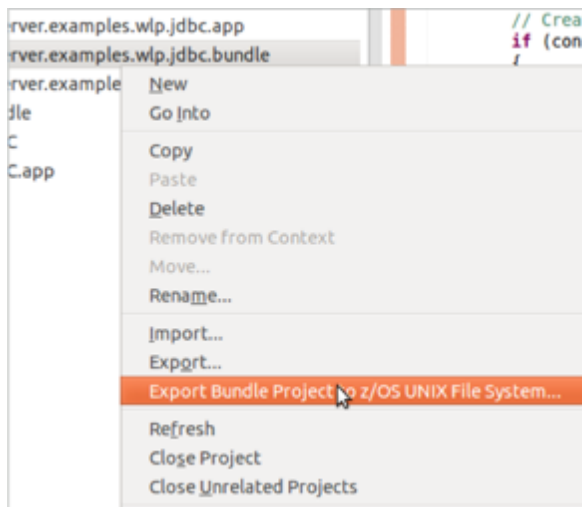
rver.examples.wlp.jdbc.app
rver.examples.wlp.jdbc.bundle
rver.example
dle
C
C.app

// Crea
if (con
{

New
Go Into

Copy
Paste
Delete
Remove from Context
Move...
Rename...

Import...
Export...
Export Bundle Project to z/OS UNIX File System...

Refresh
Close Project
Close Unrelated Projects